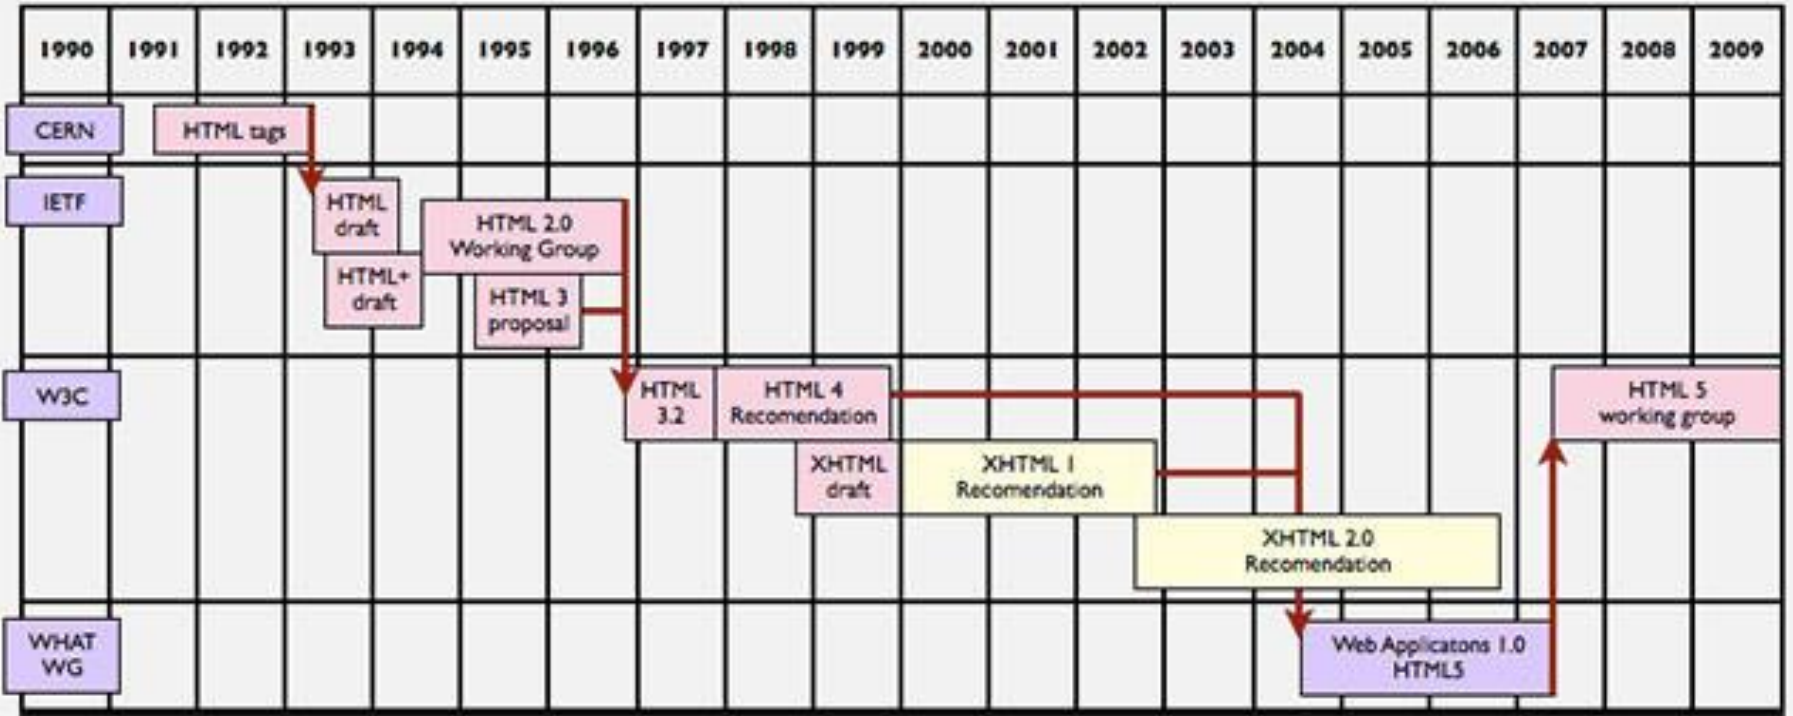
| 1990 | 1991 | 1992 | 1993 | 1994 | 1995 | 1996 | 1997 | 1998 | 1999 | 2000 | 2001 | 2002 | 2003 | 2004 | 2005 | 2006 | 2007 | 2008 | 2009 |
|---|---|---|---|---|---|---|---|---|---|---|---|---|---|---|---|---|---|---|---|

CERN

HTML tags

IETF

HTML draft

HTML 2.0 Working Group

HTML+ draft

HTML 3 proposal

W3C

HTML 3.2

HTML 4 Recomendation

HTML 5 working group

XHTML draft

XHTML 1 Recomendation

XHTML 2.0 Recomendation

WHAT WG

Web Applicatons 1.0 HTML5